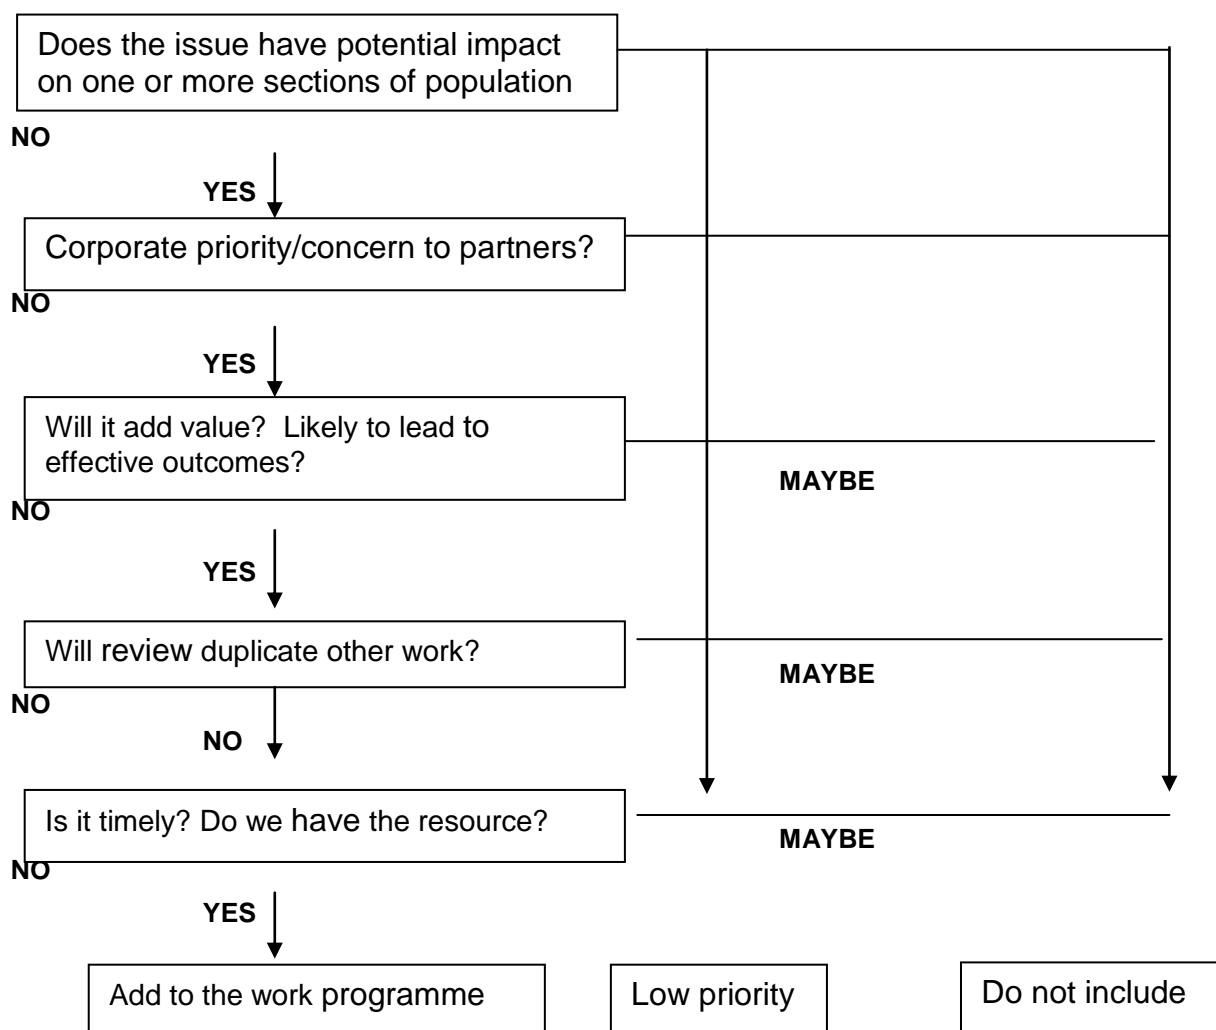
Does the issue have potential impact on one or more sections of population

NO

YES

Corporate priority/concern to partners?

NO

YES

Will it add value? Likely to lead to effective outcomes?

MAYBE

NO

YES

Will review duplicate other work?

MAYBE

NO

NO

Is it timely? Do we have the resource?

MAYBE

NO

YES

Add to the work programme

Low priority

Do not include